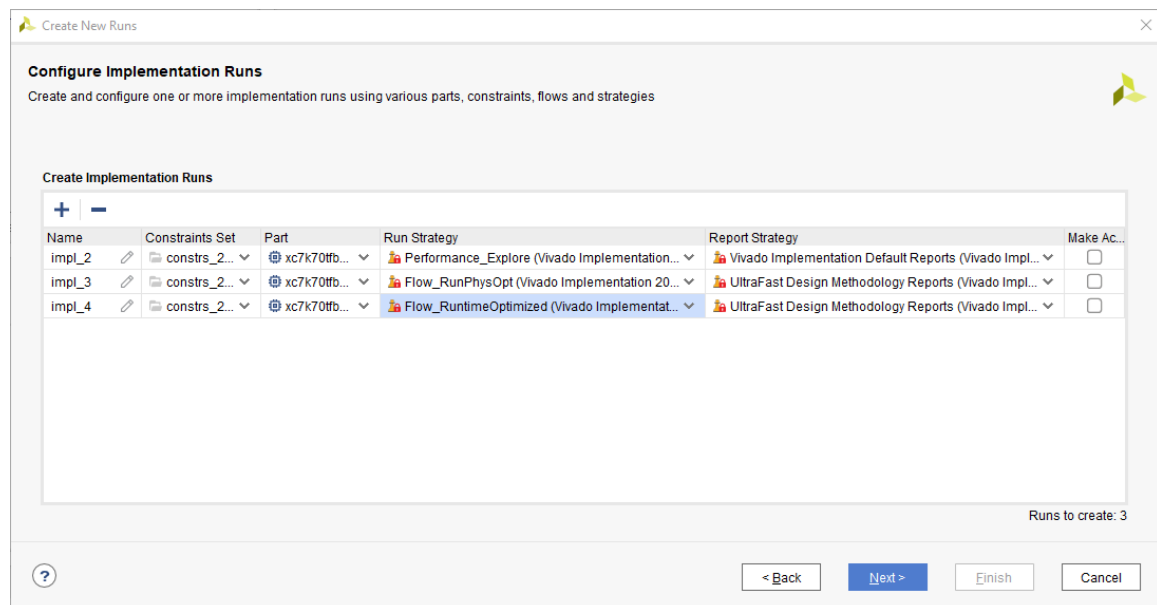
Create New Runs

Configure Implementation Runs

Create and configure one or more implementation runs using various parts, constraints, flows and strategies

Create Implementation Runs

+ −

| Name | Constraints Set | Part | Run Strategy | Report Strategy | Make Ac... |
|---|---|---|---|---|---|
| impl_2 | constrs_2... | xc7k70tfb... | Performance_Explore (Vivado Implementation... | Vivado Implementation Default Reports (Vivado Impl... | |
| impl_3 | constrs_2... | xc7k70tfb... | Flow_RunPhysOpt (Vivado Implementation 20... | UltraFast Design Methodology Reports (Vivado Impl... | |
| impl_4 | constrs_2... | xc7k70tfb... | Flow_RuntimeOptimized (Vivado Implementat... | UltraFast Design Methodology Reports (Vivado Impl... | |

Runs to create: 3

?

< Back   Next >   Finish   Cancel